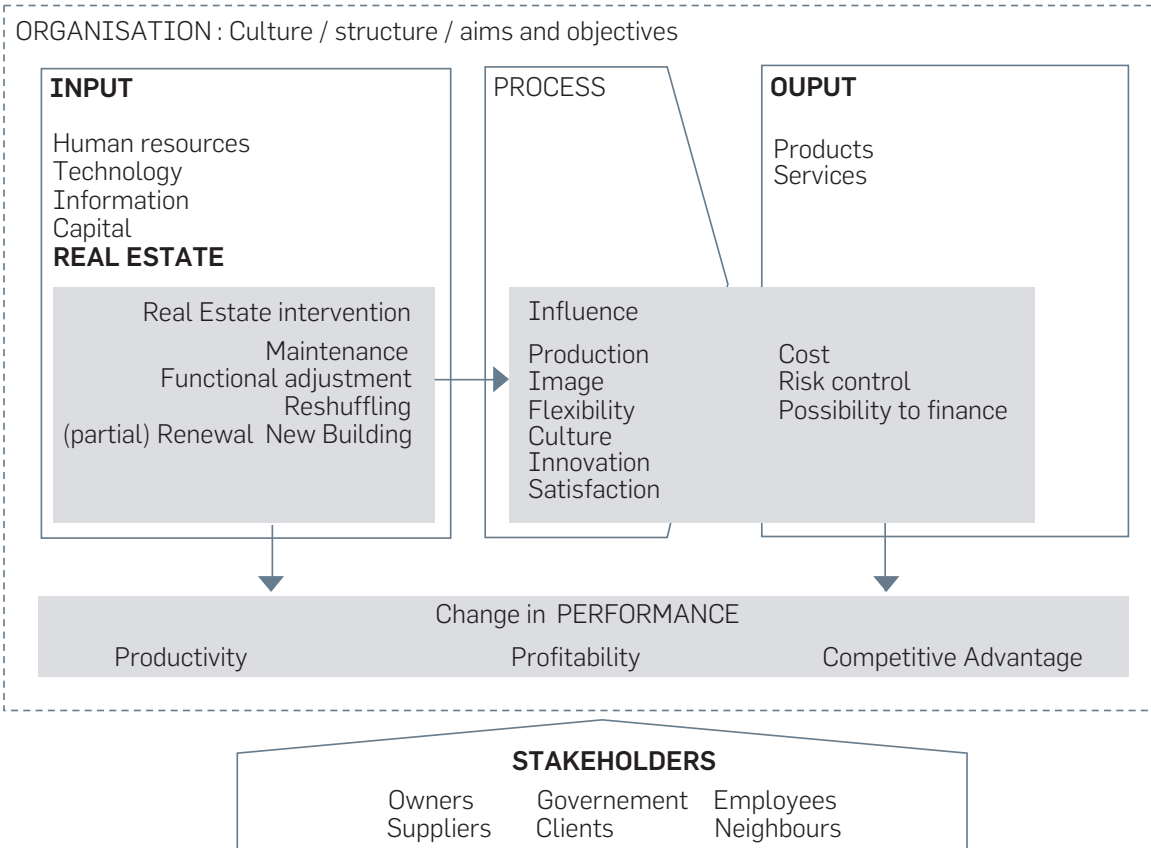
ORGANISATION : Culture / structure / aims and objectives

INPUT

Human resources
Technology
Information
Capital
REAL ESTATE

Real Estate intervention

Maintenance
Functional adjustment
Reshuffling
(partial) Renewal New Building

PROCESS

Influence

Production
Image
Flexibility
Culture
Innovation
Satisfaction

Cost
Risk control
Possibility to finance

OUPUT

Products
Services

Change in PERFORMANCE

Productivity Profitability Competitive Advantage

STAKEHOLDERS

Owners Governement Employees
Suppliers Clients Neighbours